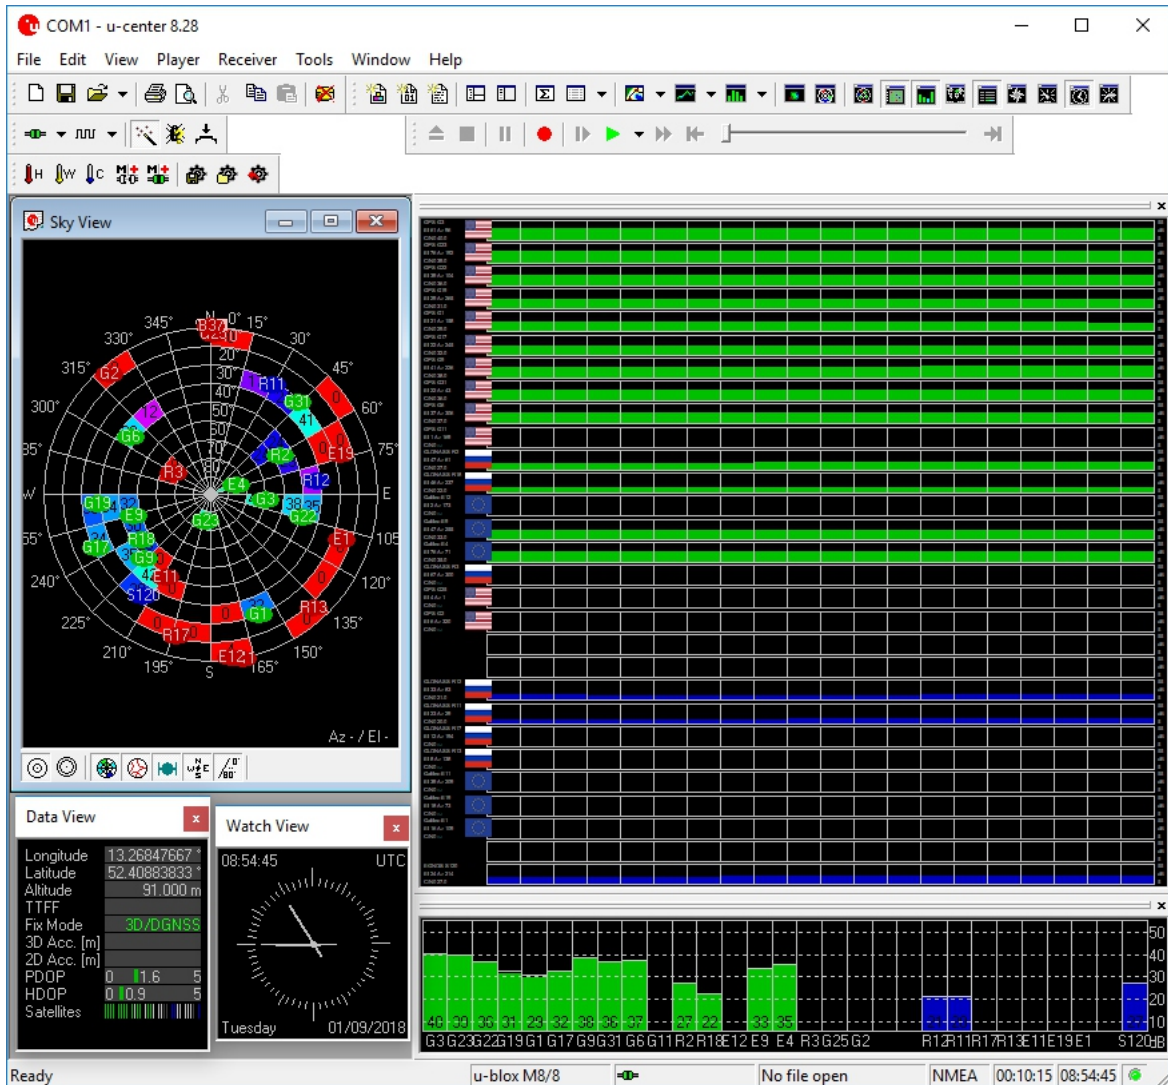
COM1 - u-center 8.28

File Edit View Player Receiver Tools Window Help

Sky View

N 0° 15° 30° 45° 60° 75° E 105° 120° 135° 150° 165° S 195° 210° 225° 240° 255° W 285° 300° 315° 330° 345°

10 20 30 40 50 60 70 80

B37 G25 G2 R11 G31 41 12 G6 R2 E19 R3 R12 E4 G3 38 35 G19 G22 E9 G23 E1 G17 R18 G9 E11 S120 G1 R13 R17 E12

Az - / El -

Data View

| | |
|---|---|
| Longitude | 13.26847667 ° |
| Latitude | 52.40883833 ° |
| Altitude | 91.000 m |
| TTFF | |
| Fix Mode | 3D/DGNSS |
| 3D Acc. [m] | |
| 2D Acc. [m] | |
| PDOP | 0 1.6 5 |
| HDOP | 0 0.9 5 |
| Satellites | |

Watch View

08:54:45 UTC

Tuesday 01/09/2018

50 40 30 20 10 dB

40 39 36 31 29 32 38 36 37 27 22 33 35

G3 G23 G22 G19 G1 G17 G9 G31 G6 G11 R2 R18 E12 E9 E4 R3 G25 G2 R12 R11 R17 R13 E11 E19 E1 S120

Ready | u-blox M8/8 | No file open | NMEA | 00:10:15 | 08:54:45